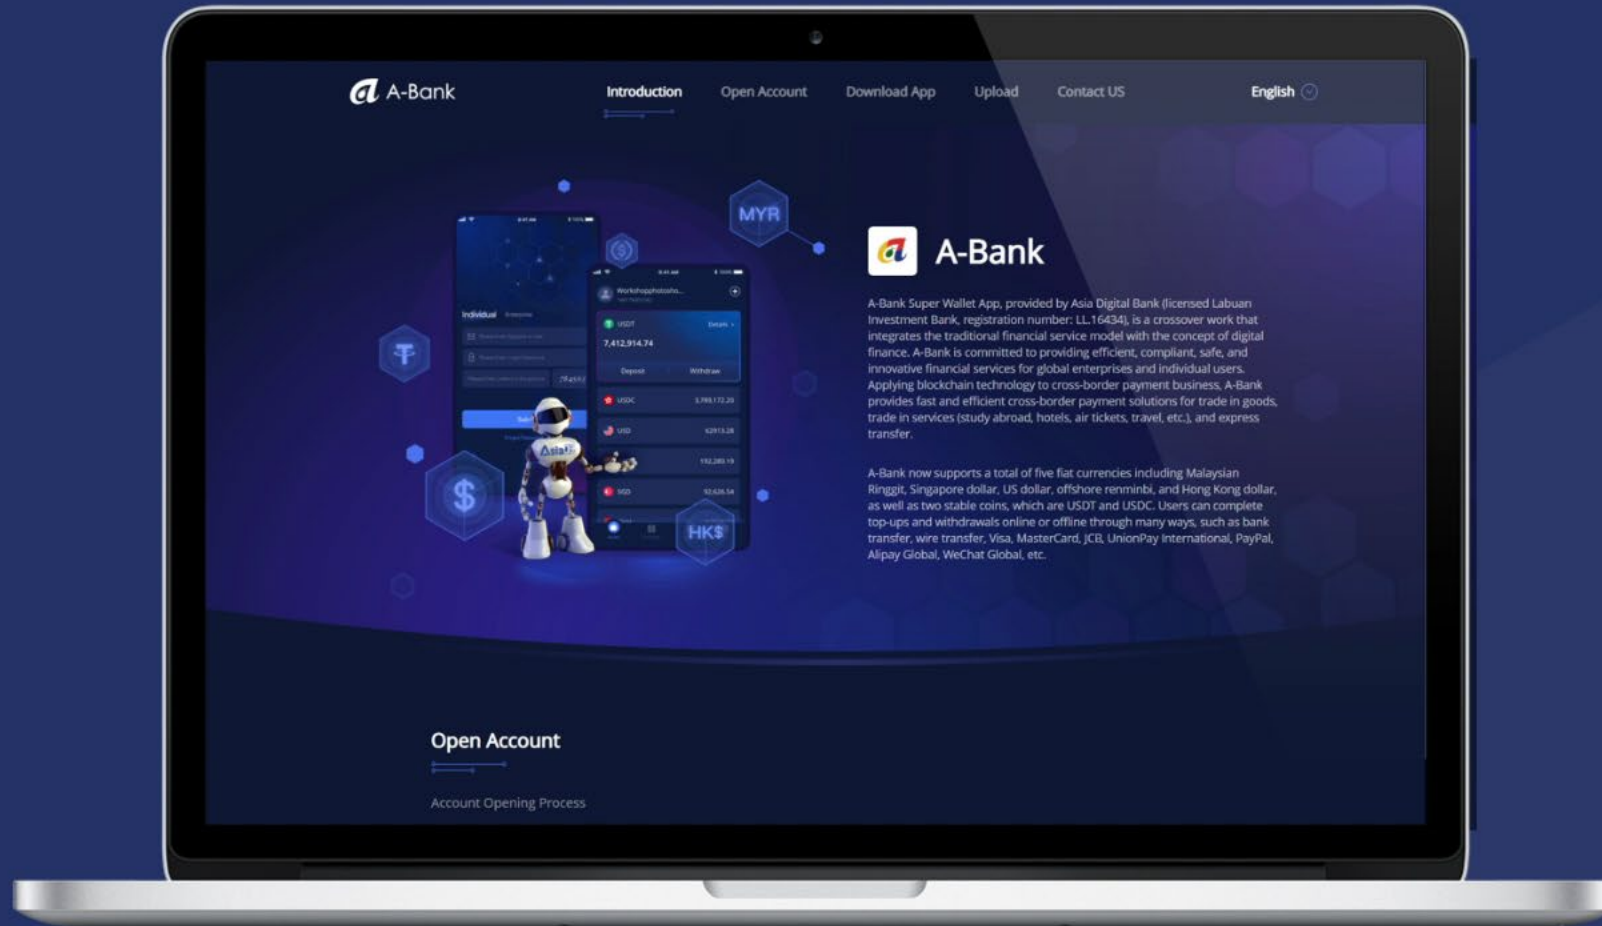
A-Bank

Introduction Open Account Download App Upload Contact US English

MYR

Individual

USDT 7,412,914.74

Deposit Withdraw

USDC 3,398,172.20

USD 62913.28

192,285.19

SGD 92,626.54

HK$

$

A-Bank

A-Bank Super Wallet App, provided by Asia Digital Bank (licensed Labuan Investment Bank, registration number: LL16434), is a crossover work that integrates the traditional financial service model with the concept of digital finance. A-Bank is committed to providing efficient, compliant, safe, and innovative financial services for global enterprises and individual users. Applying blockchain technology to cross-border payment business, A-Bank provides fast and efficient cross-border payment solutions for trade in goods, trade in services (study abroad, hotels, air tickets, travel, etc.), and express transfer.

A-Bank now supports a total of five fiat currencies including Malaysian Ringgit, Singapore dollar, US dollar, offshore renminbi, and Hong Kong dollar, as well as two stable coins, which are USDT and USDC. Users can complete top-ups and withdrawals online or offline through many ways, such as bank transfer, wire transfer, Visa, MasterCard, JCB, UnionPay International, PayPal, Alipay Global, WeChat Global, etc.

Open Account

Account Opening Process